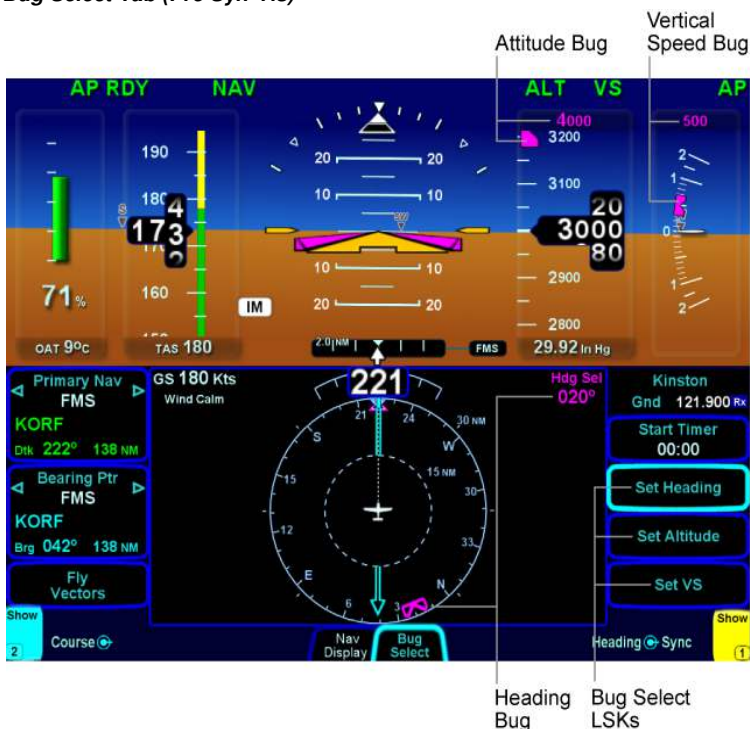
Bug Select Tab (FFS SYN-VS)

Attitude Bug

Vertical Speed Bug

AP RDY NAV ALT VS AP

190
180
173
160
71%
OAT 9°C
TAS 180

20 20
10 10
10 10
20 20

IM

4000
3200
3100
3000
2900
2800
29.92 In Hg

500
2
1
0
1
2

2.0 NM
FMS

Primary Nav
FMS
KORF
Dtk 222° 138 NM

GS 180 Kts
Wind Calm

221

Hdg Sel
020°

Kinston
Gnd 121.900 Rx

Start Timer
00:00

Bearing Ptr
FMS
KORF
Brg 042° 138 NM

30 NM
15 NM

Set Heading

Set Altitude

Fly Vectors

Set VS

Show
2
Course

Nav Display

Bug Select

Heading Sync

Show
1

Heading Bug

Bug Select LSKs